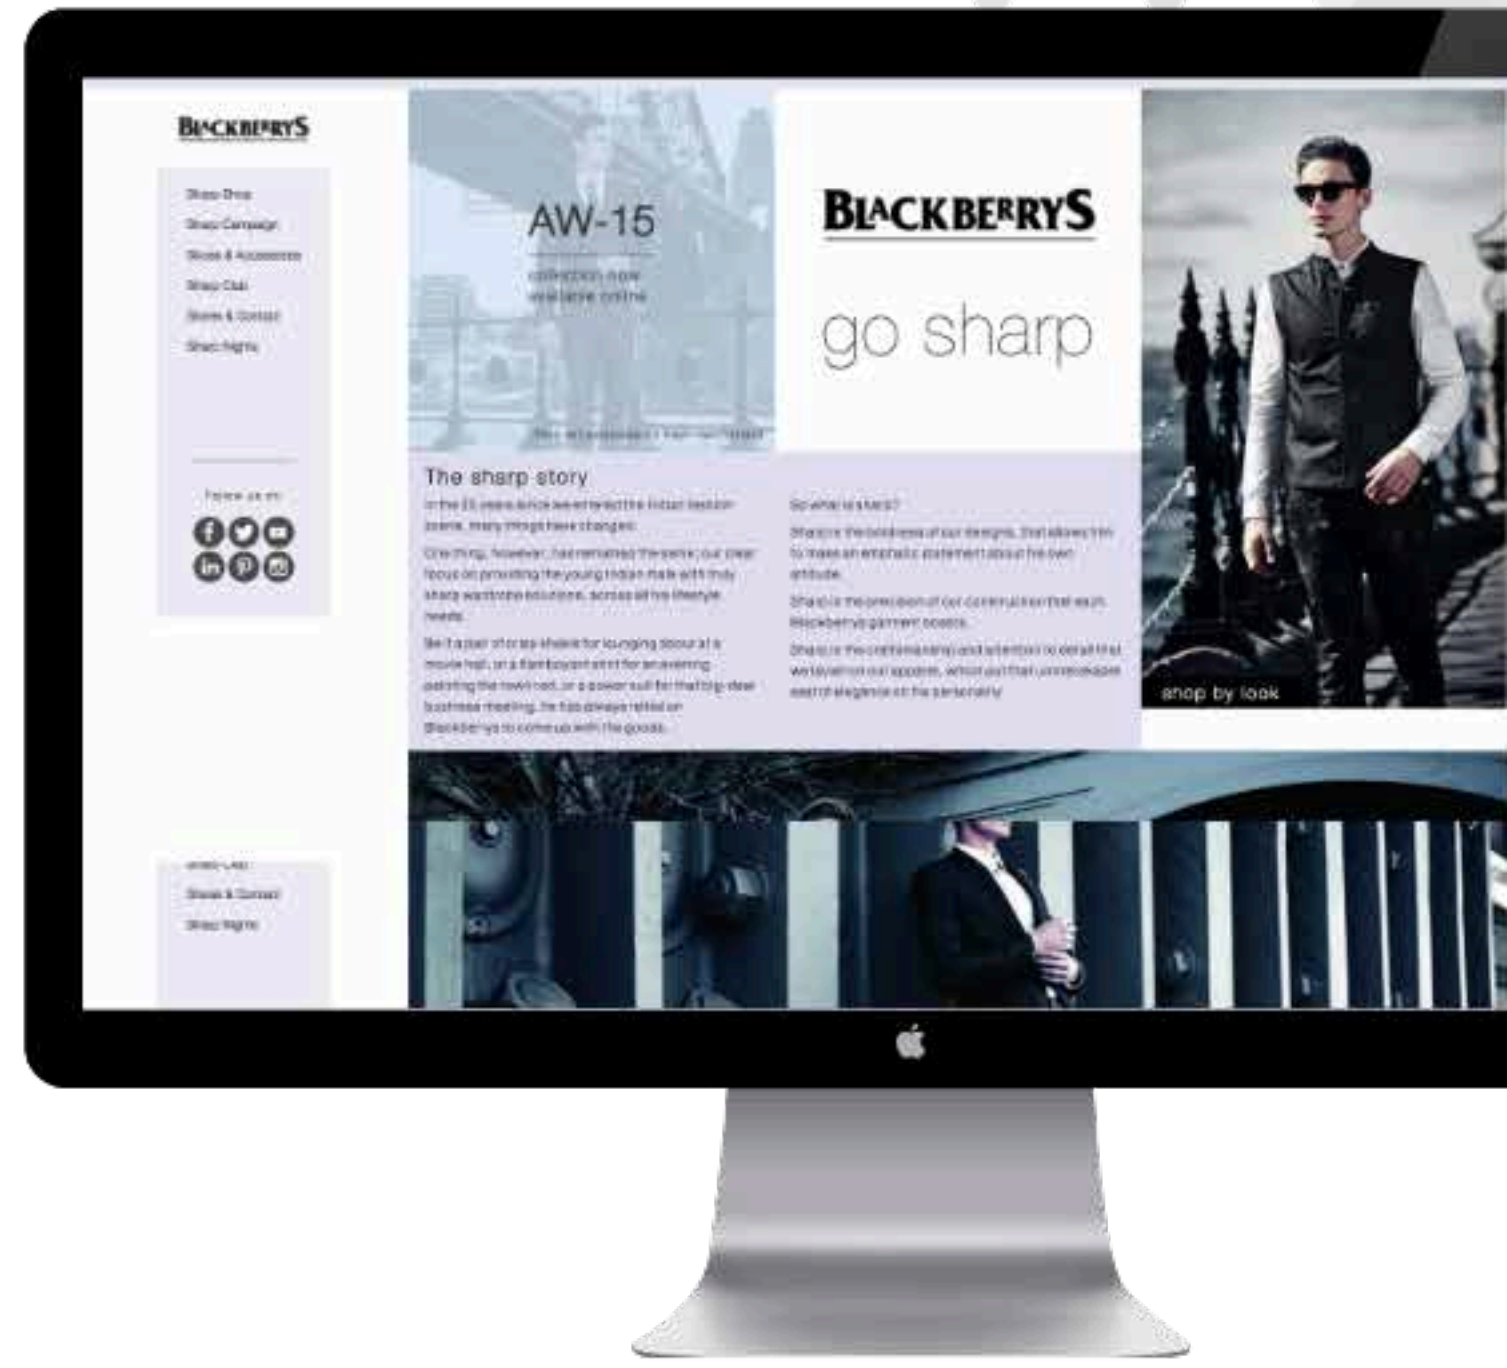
BLACKBERRYS

Shop Shop
Shop Campaign
Shoes & Accessories
Sharp Club
Stores & Contact
Sharp Nights

Follow us on

AW-15

collection now available online

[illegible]

BLACKBERRYS

go sharp

The sharp story

In the 25 years since we entered the Indian fashion scene, many things have changed.

One thing, however, has remained the same; our clear focus on providing the young Indian male with truly sharp wardrobe solutions, across all his lifestyle needs.

Be it a pair of crisp chinos for lounging about at a movie hall, or a flamboyant shirt for an evening painting the town red, or a power suit for that big deal business meeting, he has always relied on Blackberrys to come up with the goods.

So what is sharp?

Sharp is the boldness of our designs, that allows him to make an emphatic statement about his own attitude.

Sharp is the precision of our construction that each Blackberrys garment boasts.

Sharp is the craftsmanship and attention to detail that we lavish on our apparel, which put that unmistakable aura of elegance on his personality.

shop by look

Sharp Club
Stores & Contact
Sharp Nights